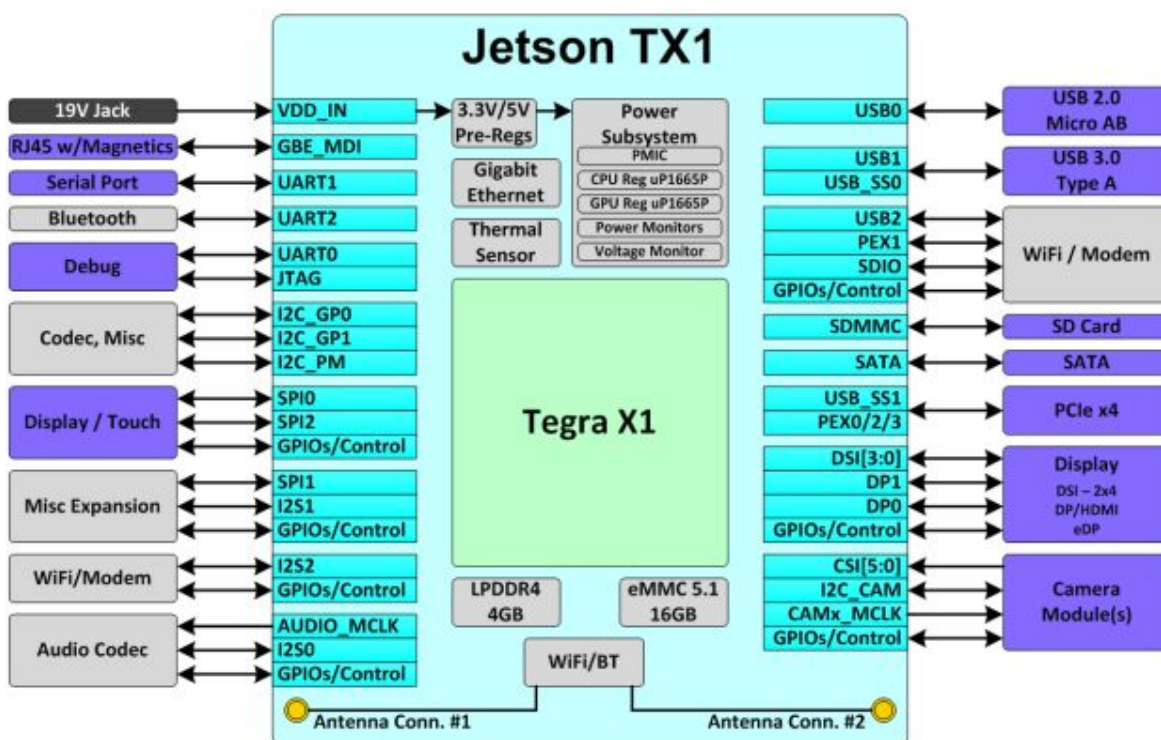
Jetson TX1

19V Jack
RJ45 w/Magnetics
Serial Port
Bluetooth
Debug
Codec, Misc
Display / Touch
Misc Expansion
WiFi/Modem
Audio Codec

VDD_IN
GBE_MDI
UART1
UART2
UART0
JTAG
I2C_GP0
I2C_GP1
I2C_PM
SPI0
SPI2
GPIOs/Control
SPI1
I2S1
GPIOs/Control
I2S2
GPIOs/Control
AUDIO_MCLK
I2S0
GPIOs/Control

3.3V/5V Pre-Regs
Gigabit Ethernet
Thermal Sensor
Power Subsystem
PMIC
CPU Reg uP1665P
GPU Reg uP1665P
Power Monitors
Voltage Monitor

Tegra X1

LPDDR4 4GB
eMMC 5.1 16GB
WiFi/BT
Antenna Conn. #1
Antenna Conn. #2

USB0
USB1
USB_SS0
USB2
PEX1
SDIO
GPIOs/Control
SDMMC
SATA
USB_SS1
PEX0/2/3
DSI[3:0]
DP1
DP0
GPIOs/Control
CSI[5:0]
I2C_CAM
CAMx_MCLK
GPIOs/Control

USB 2.0 Micro AB
USB 3.0 Type A
WiFi / Modem
SD Card
SATA
PCIe x4
Display
DSI – 2x4
DP/HDMI
eDP
Camera Module(s)